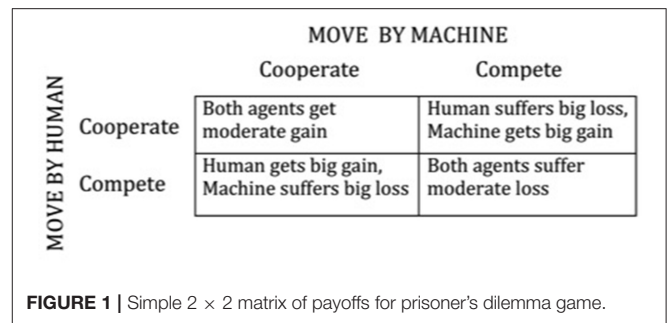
MOVE BY MACHINE

MOVE BY HUMAN

| | Cooperate | Compete |
|---|---|---|
| Cooperate | Both agents get moderate gain | Human suffers big loss, Machine gets big gain |
| Compete | Human gets big gain, Machine suffers big loss | Both agents suffer moderate loss |

**FIGURE 1 |** Simple $2 \times 2$ matrix of payoffs for prisoner's dilemma game.